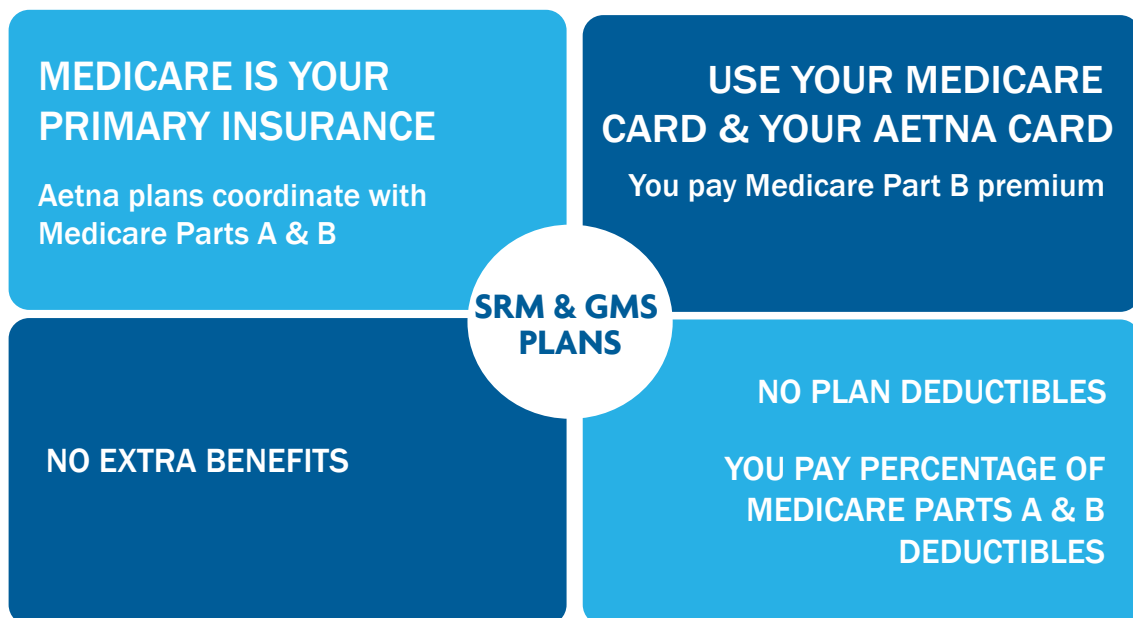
MEDICARE IS YOUR PRIMARY INSURANCE

Aetna plans coordinate with Medicare Parts A & B

USE YOUR MEDICARE CARD & YOUR AETNA CARD

You pay Medicare Part B premium

SRM & GMS PLANS

NO EXTRA BENEFITS

NO PLAN DEDUCTIBLES

YOU PAY PERCENTAGE OF MEDICARE PARTS A & B DEDUCTIBLES